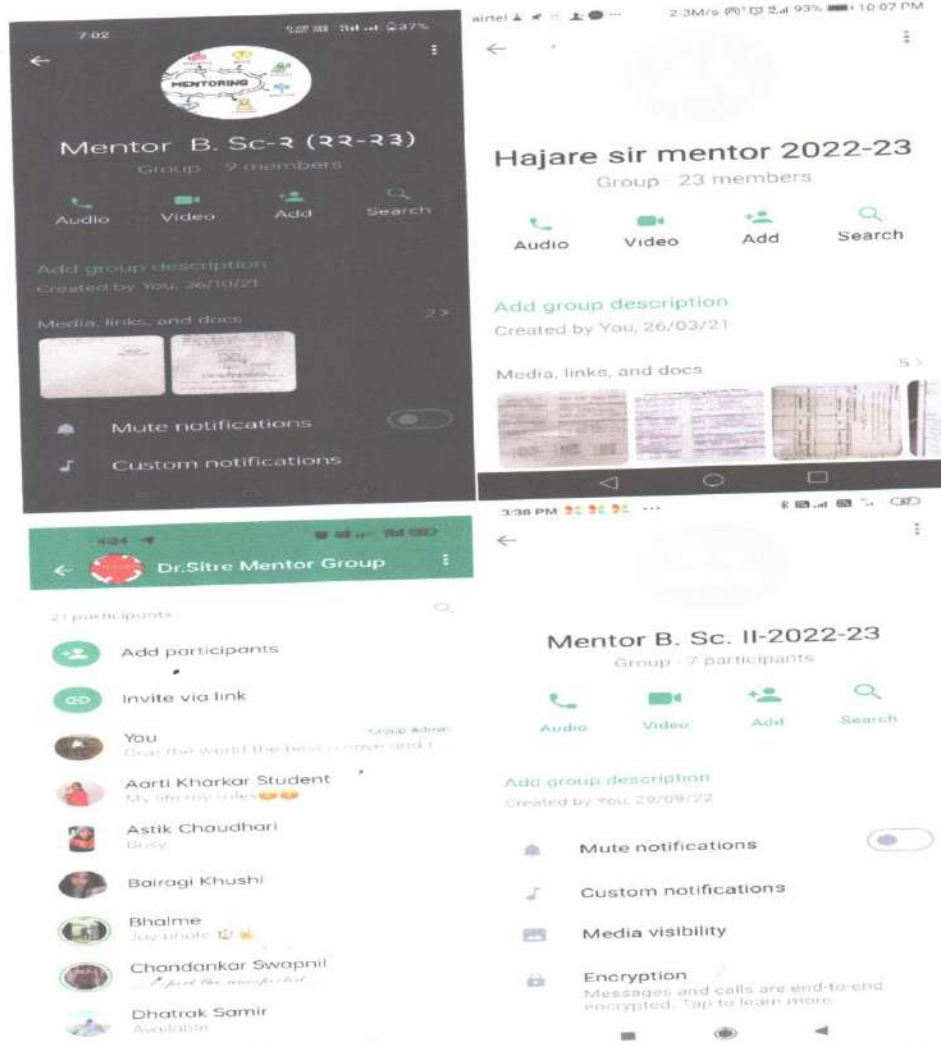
7:02

MENTORING

Mentor B. Sc-२ (२२-२३)
Group · 9 members

Audio Video Add Search

Add group description
Created by You, 26/10/21

Media, links, and docs 2 >

Mute notifications

Custom notifications

airtel 2.3M/s 93% 10:07 PM

Hajare sir mentor 2022-23
Group · 23 members

Audio Video Add Search

Add group description
Created by You, 26/03/21

Media, links, and docs 5 >

4:34

Dr.Sitre Mentor Group

21 participants

Add participants

Invite via link

You Group Admin
Give the world the best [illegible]

Aarti Kharkar Student
My life my rules

Astik Chaudhari
Busy

Bairagi Khushi

Bhalme
Jay bhole

Chandankar Swapnil
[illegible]

Dhatrak Samir
Available

3:38 PM

Mentor B. Sc. II-2022-23
Group · 7 participants

Audio Video Add Search

Add group description
Created by You, 29/09/22

Mute notifications

Custom notifications

Media visibility

Encryption
Messages and calls are end-to-end encrypted. Tap to learn more.